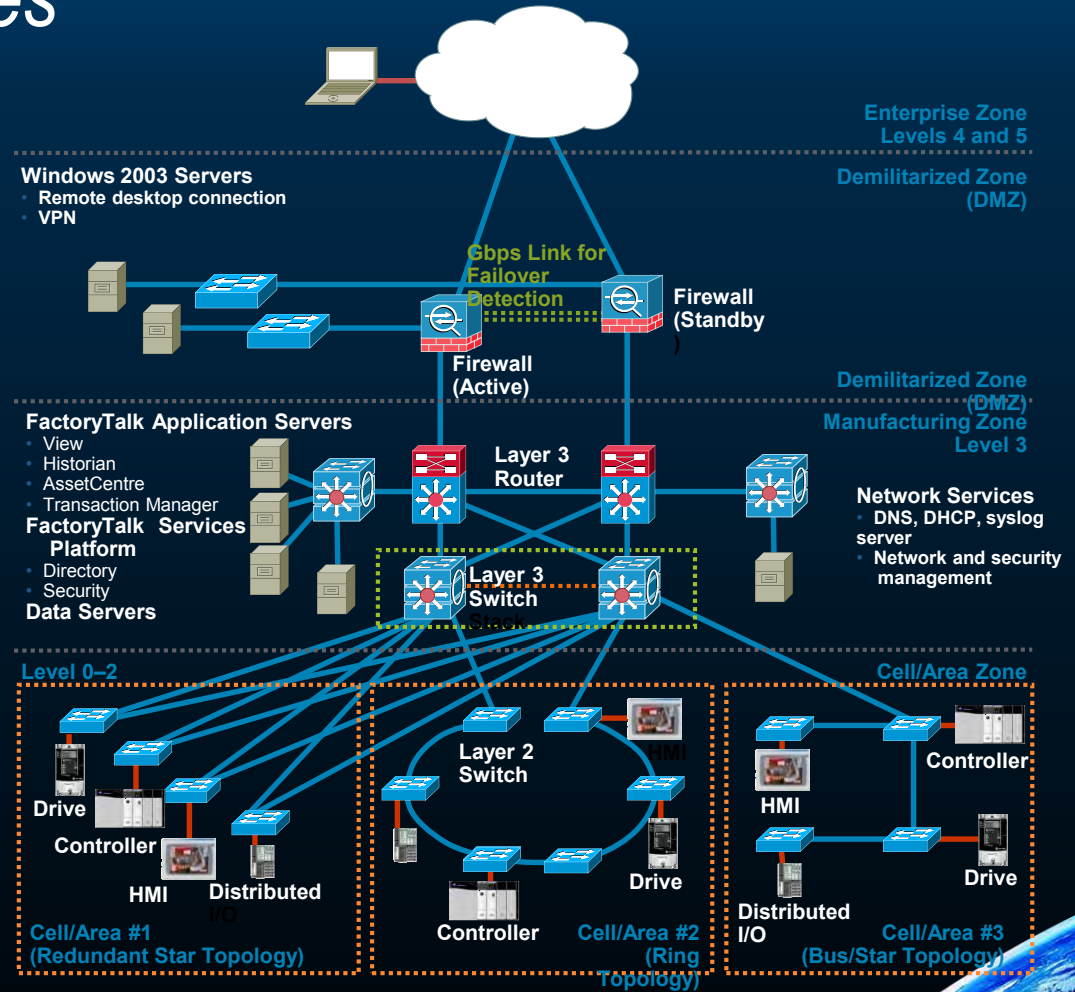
es

Enterprise Zone
Levels 4 and 5

Windows 2003 Servers
• Remote desktop connection
• VPN

Demilitarized Zone
(DMZ)

Gbps Link for Failover Detection

Firewall (Standby)

Firewall (Active)

Demilitarized Zone
(DMZ)
Manufacturing Zone
Level 3

FactoryTalk Application Servers
• View
• Historian
• AssetCentre
• Transaction Manager
FactoryTalk Services Platform
• Directory
• Security
Data Servers

Layer 3 Router

Network Services
• DNS, DHCP, syslog server
• Network and security management

Layer 3 Switch Stack

Level 0–2

Cell/Area Zone

Layer 2 Switch

HMI

Controller

HMI

Drive

Controller

HMI

Distributed I/O

Drive

Drive

Controller

Distributed I/O

Cell/Area #1
(Redundant Star Topology)

Cell/Area #2
(Ring Topology)

Cell/Area #3
(Bus/Star Topology)